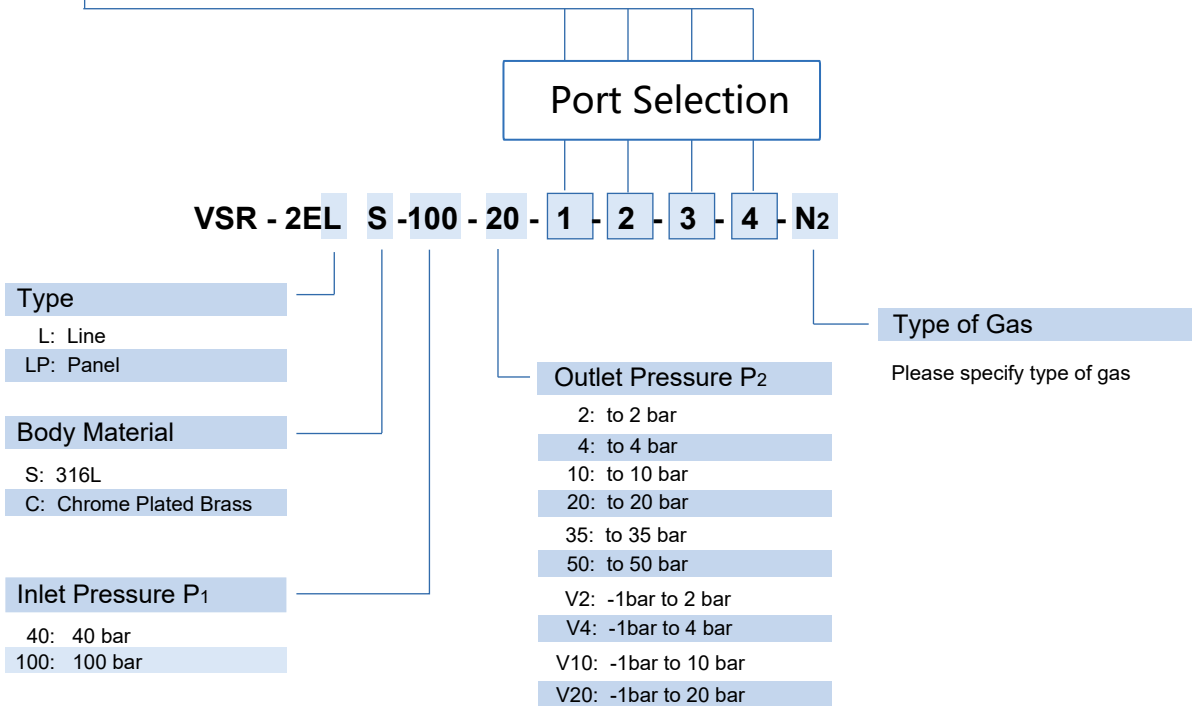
Port Selection

VSR - 2EL S -100 - 20 - 1 - 2 - 3 - 4 - $N_2$

Type

L: Line

LP: Panel

Body Material

S: 316L

C: Chrome Plated Brass

Inlet Pressure $P_1$

40: 40 bar

100: 100 bar

Outlet Pressure $P_2$

2: to 2 bar

4: to 4 bar

10: to 10 bar

20: to 20 bar

35: to 35 bar

50: to 50 bar

V2: -1bar to 2 bar

V4: -1bar to 4 bar

V10: -1bar to 10 bar

V20: -1bar to 20 bar

Type of Gas

Please specify type of gas